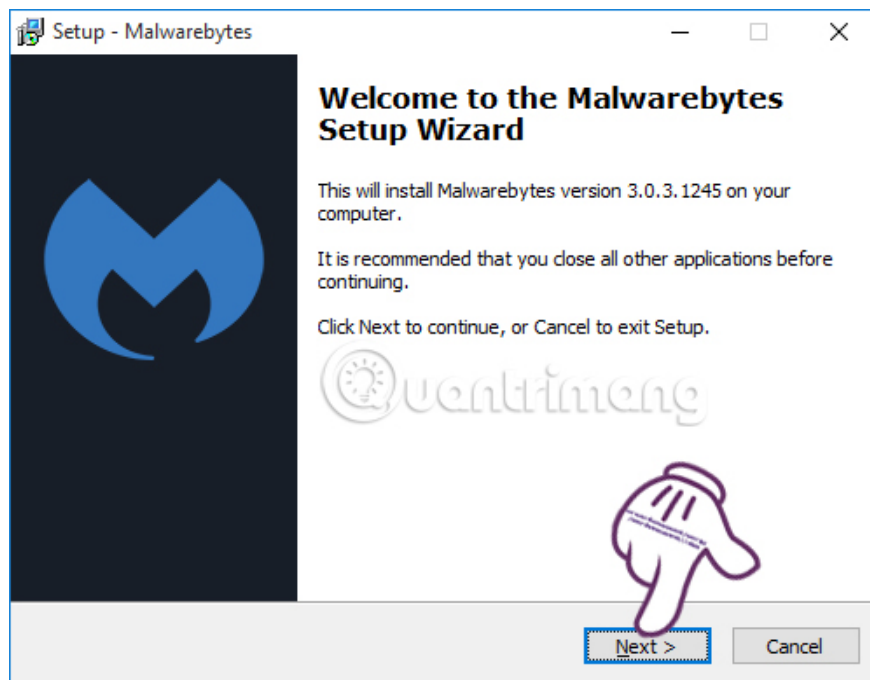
Setup - Malwarebytes

Welcome to the Malwarebytes Setup Wizard

This will install Malwarebytes version 3.0.3.1245 on your computer.

It is recommended that you close all other applications before continuing.

Click Next to continue, or Cancel to exit Setup.

Quantrimang

Next >

Cancel